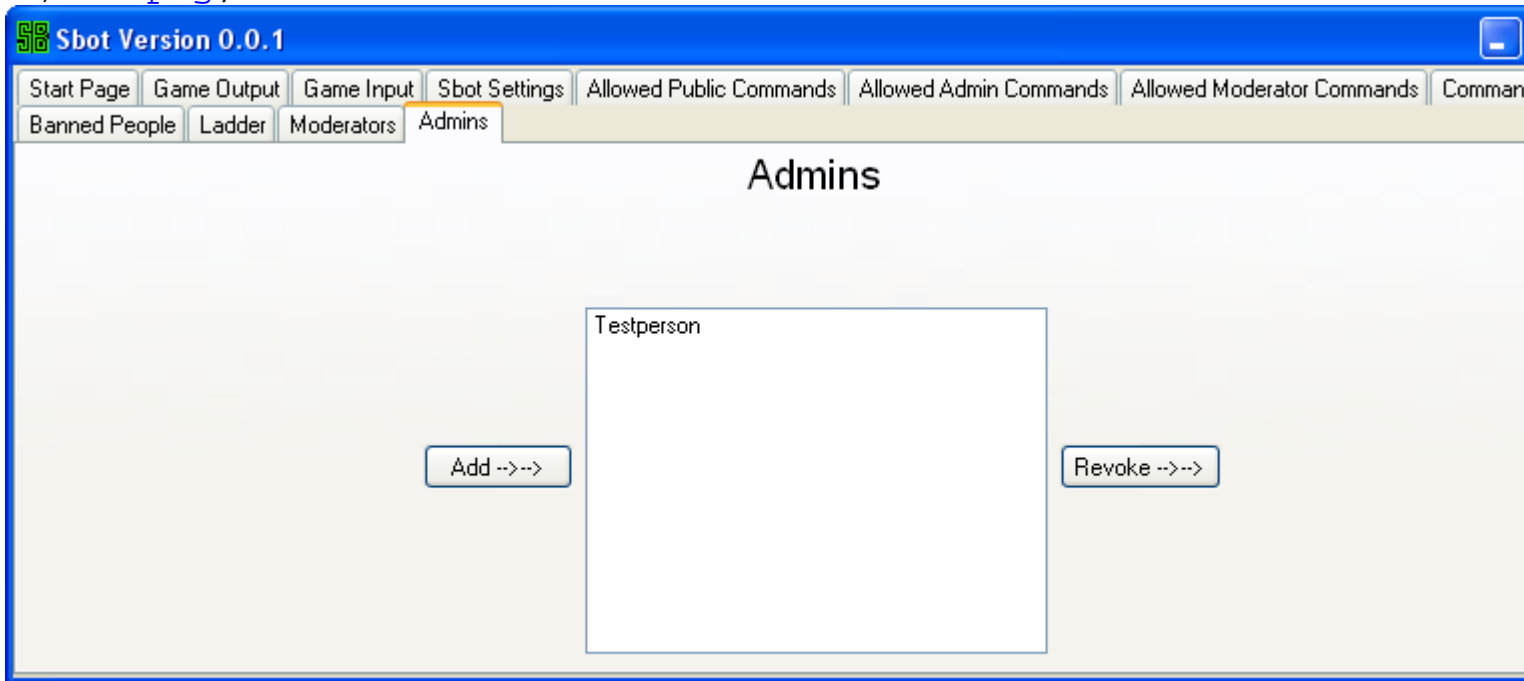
Sbot Version 0.0.1

Start Page | Game Output | Game Input | Sbot Settings | Allowed Public Commands | Allowed Admin Commands | Allowed Moderator Commands | Comman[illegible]
Banned People | Ladder | Moderators | Admins

Admins

Add -->-->

Testperson

Revoke -->-->